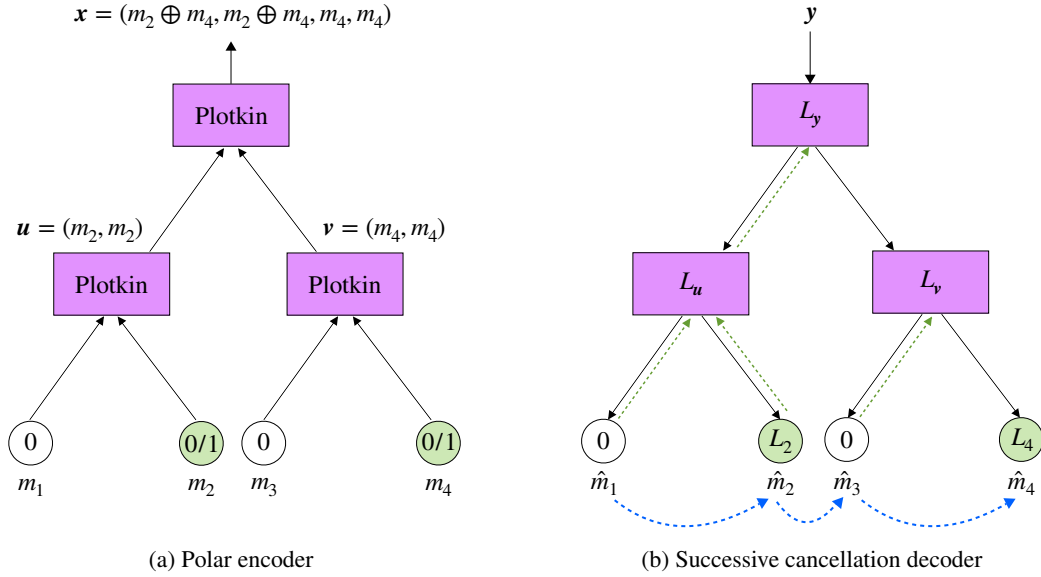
$\boldsymbol{x} = (m_2 \oplus m_4, m_2 \oplus m_4, m_4, m_4)$

Plotkin

$\boldsymbol{u} = (m_2, m_2)$

$\boldsymbol{v} = (m_4, m_4)$

Plotkin

Plotkin

0

0/1

0

0/1

$m_1$

$m_2$

$m_3$

$m_4$

(a) Polar encoder

$\boldsymbol{y}$

$L_{\boldsymbol{y}}$

$L_{\boldsymbol{u}}$

$L_{\boldsymbol{v}}$

0

$L_2$

0

$L_4$

$\hat{m}_1$

$\hat{m}_2$

$\hat{m}_3$

$\hat{m}_4$

(b) Successive cancellation decoder